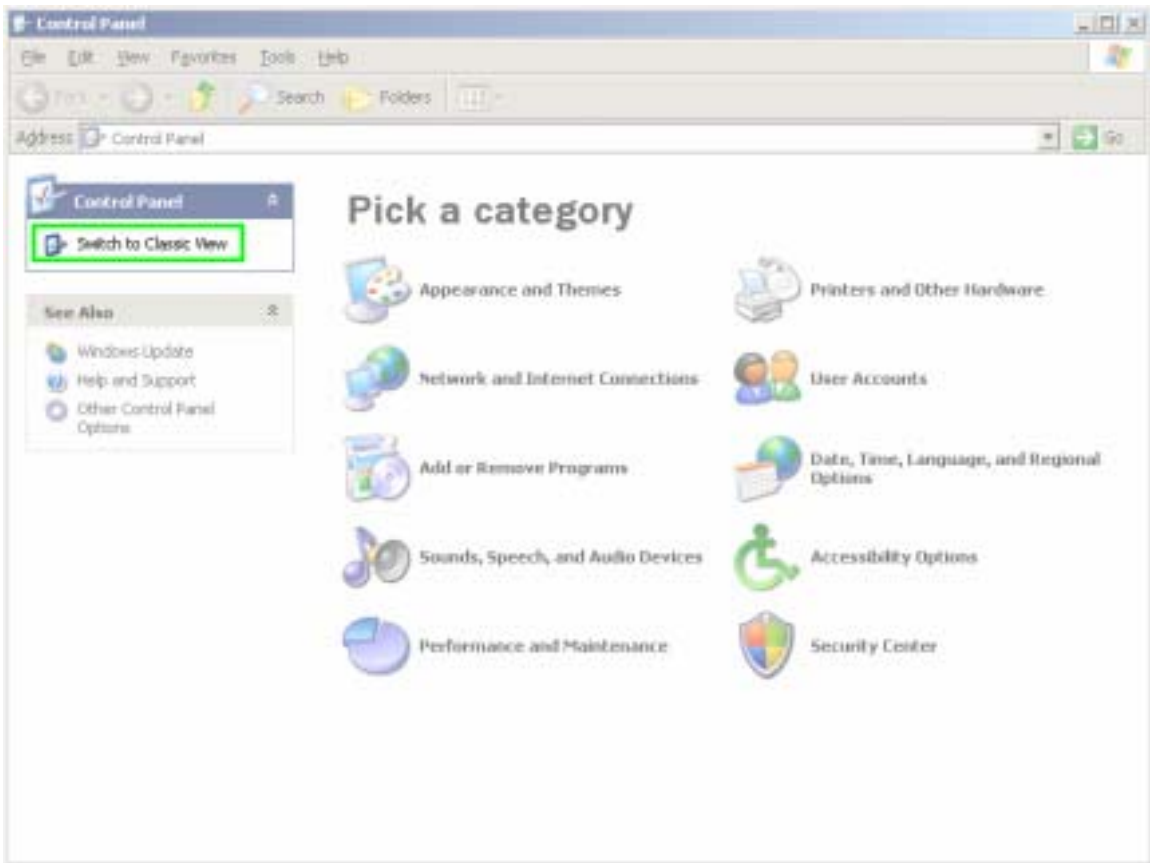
Control Panel

File Edit View Favorites Tools Help

Back Search Folders

Address Control Panel

Go

Control Panel

Switch to Classic View

See Also

Windows Update

Help and Support

Other Control Panel Options

Pick a category

Appearance and Themes

Printers and Other Hardware

Network and Internet Connections

User Accounts

Add or Remove Programs

Date, Time, Language, and Regional Options

Sounds, Speech, and Audio Devices

Accessibility Options

Performance and Maintenance

Security Center